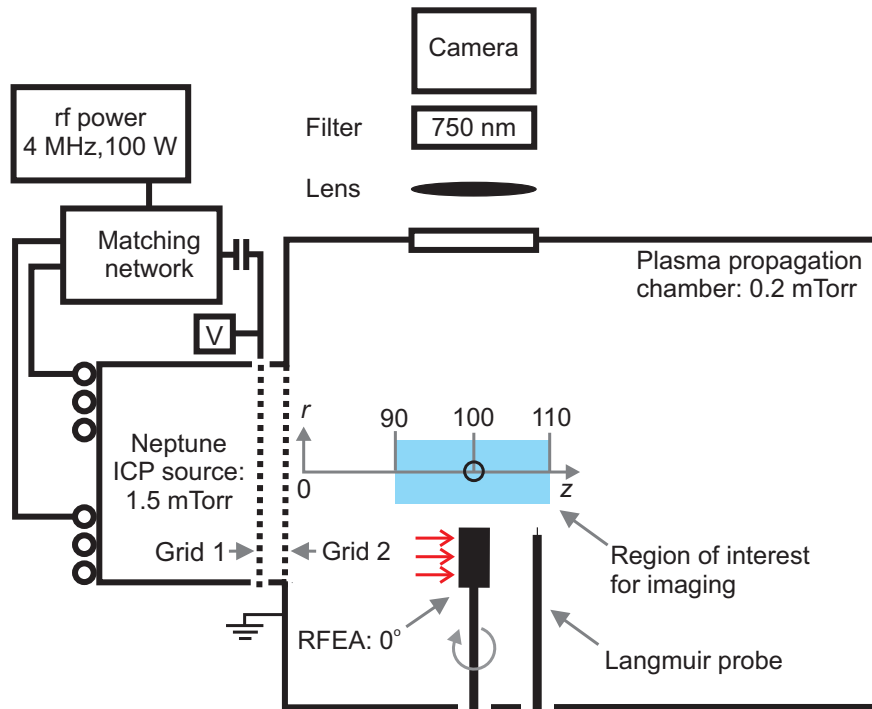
Camera

Filter

750 nm

Lens

rf power
4 MHz,100 W

Matching network

V

Plasma propagation chamber: 0.2 mTorr

Neptune ICP source: 1.5 mTorr

r

90

100

110

0

z

Grid 1

Grid 2

Region of interest for imaging

RFEA: 0°

Langmuir probe